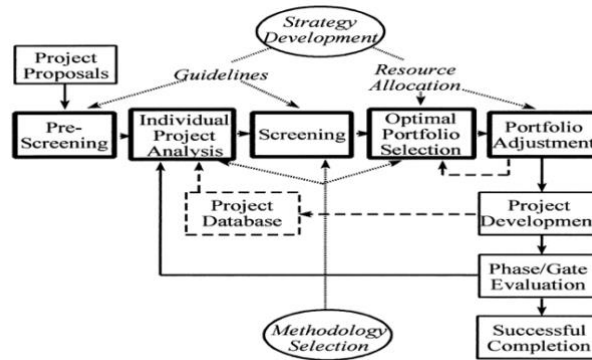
Strategy Development

Project Proposals

Guidelines

Resource Allocation

Pre-Screening

Individual Project Analysis

Screening

Optimal Portfolio Selection

Portfolio Adjustment

Project Database

Project Development

Phase/Gate Evaluation

Methodology Selection

Successful Completion